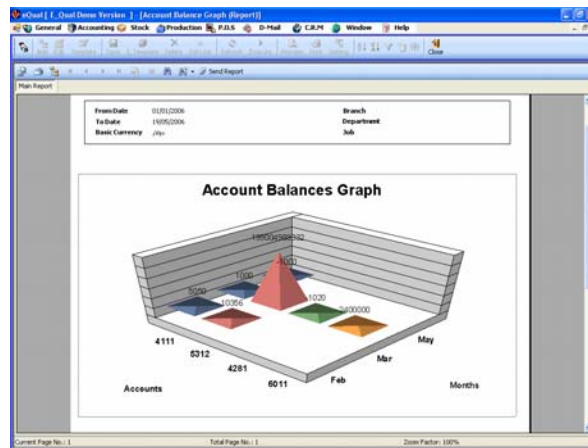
eQual [ E_Qual Demo Version ] - [Account Balance Graph (Report)]

General Accounting Stock Production P.O.S D-Mail C.R.M Window Help

Close

Send Report

Main Report

| From Date | 01/01/2006 | Branch |
|---|---|---|
| To Date | 19/05/2006 | Department |
| Basic Currency | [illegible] | Job |

Account Balances Graph

1990045888632

5000

1000

5050

10356

1020

2400000

4111

5312

4281

6011

Accounts

Feb

Mar

May

Months

Current Page No.: 1

Total Page No.: 1

Zoom Factor: 100%